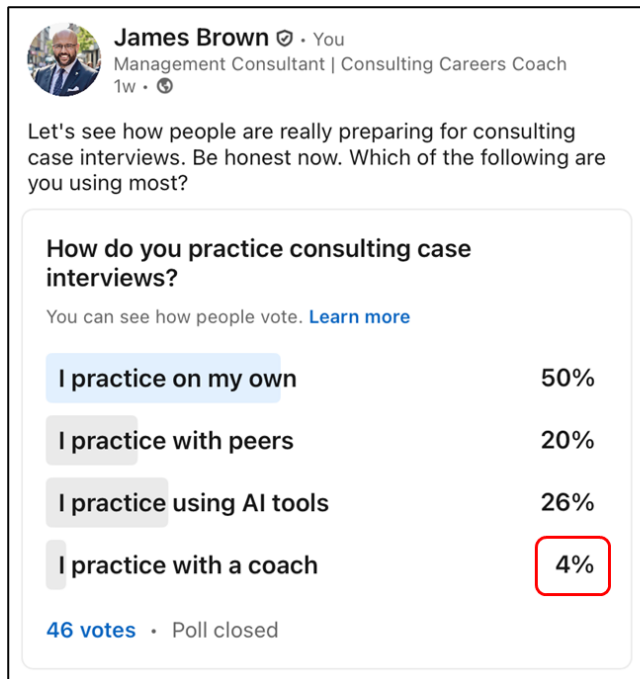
James Brown • You
Management Consultant | Consulting Careers Coach
1w •

Let's see how people are really preparing for consulting case interviews. Be honest now. Which of the following are you using most?

How do you practice consulting case interviews?

You can see how people vote. Learn more

I practice on my own 50%

I practice with peers 20%

I practice using AI tools 26%

I practice with a coach 4%

46 votes • Poll closed